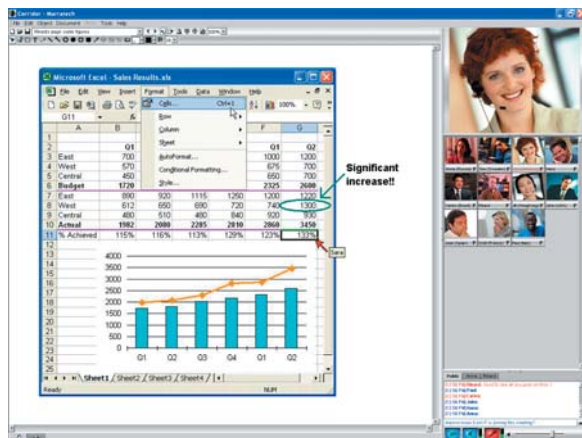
Microsoft Excel - Sales Results.xls

File Edit View Insert Format Tools Data Window Help

Cells... Ctrl+1
Row
Column
Sheet
AutoFormat...
Conditional Formatting...
Style...

G11

| | A | B | | | | F | G |
|---|---|---|---|---|---|---|---|
| 1 | | | | | | | |
| 2 | | Q1 | | | | Q1 | Q2 |
| 3 | East | 700 | | | | 1000 | 1200 |
| 4 | West | 570 | | | | 675 | 700 |
| 5 | Central | 450 | | | | 650 | 700 |
| 6 | Budget | 1720 | | | | 2325 | 2600 |
| 7 | East | 890 | 920 | 1115 | 1250 | 1200 | 1220 |
| 8 | West | 612 | 650 | 690 | 720 | 740 | 1300 |
| 9 | Central | 480 | 510 | 480 | 840 | 920 | 930 |
| 10 | Actual | 1982 | 2080 | 2285 | 2810 | 2860 | 3450 |
| 11 | % Achieved | 115% | 116% | 113% | 129% | 123% | 133% |

Sara

4000
3500
3000
2500
2000
1500
1000
500
0
Q1 Q2 Q3 Q4 Q1 Q2

Sheet1 Sheet2 Sheet3 Sheet4

Ready NUM

Significant increase!!